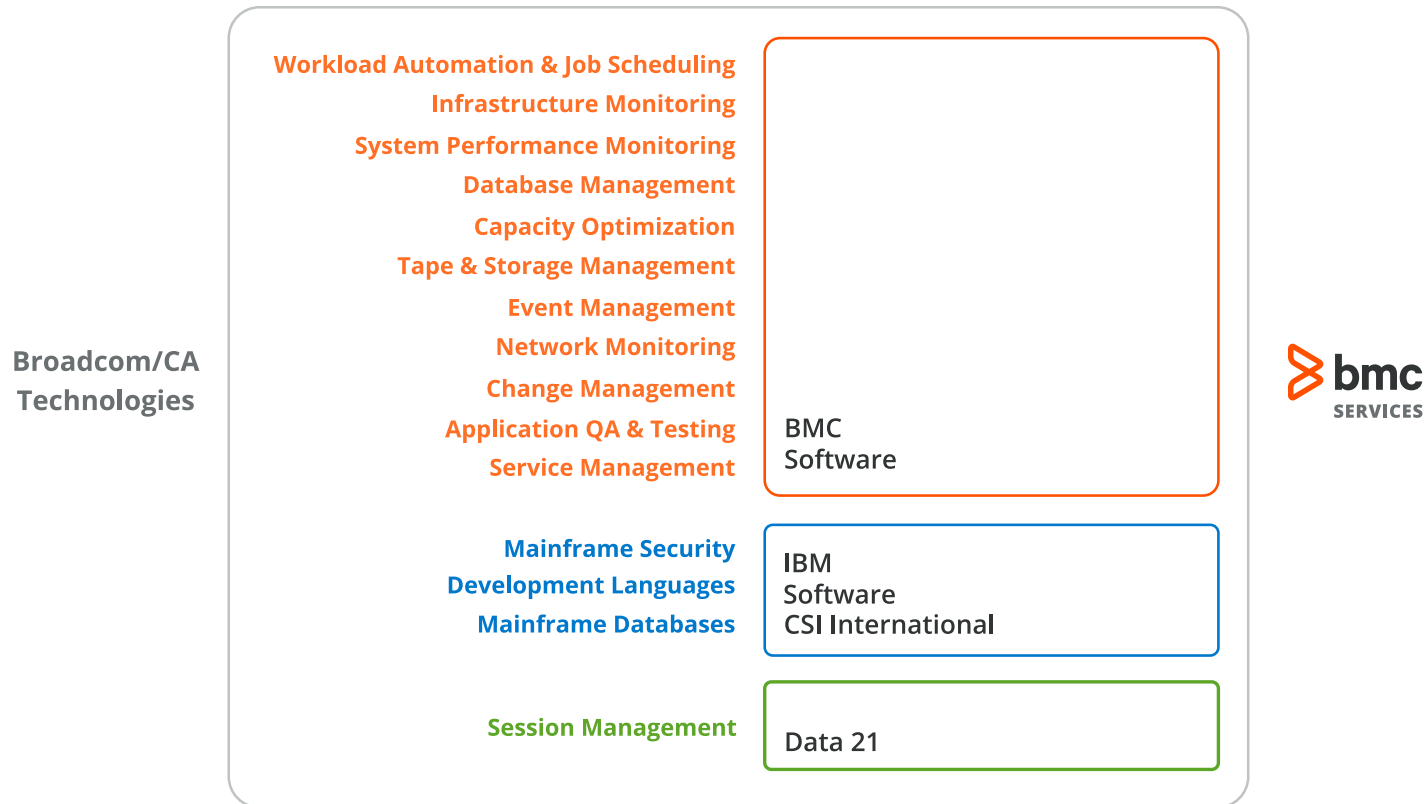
Broadcom/CA Technologies

Workload Automation & Job Scheduling
Infrastructure Monitoring
System Performance Monitoring
Database Management
Capacity Optimization
Tape & Storage Management
Event Management
Network Monitoring
Change Management
Application QA & Testing
Service Management

BMC Software

Mainframe Security
Development Languages
Mainframe Databases

IBM Software
CSI International

Session Management

Data 21

bmc
SERVICES